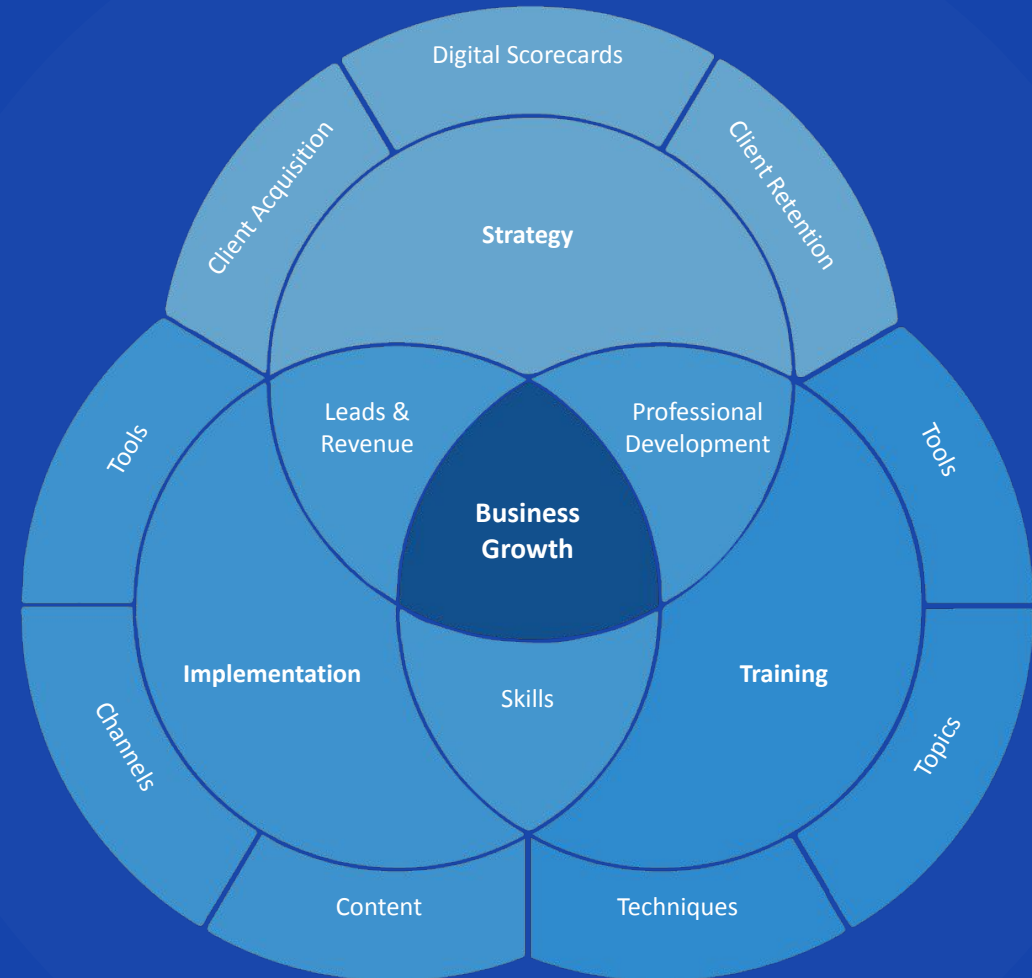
Digital Scorecards

Client Acquisition

Client Retention

Strategy

Tools

Leads & Revenue

Professional Development

Tools

Business Growth

Implementation

Skills

Training

Channels

Topics

Content

Techniques